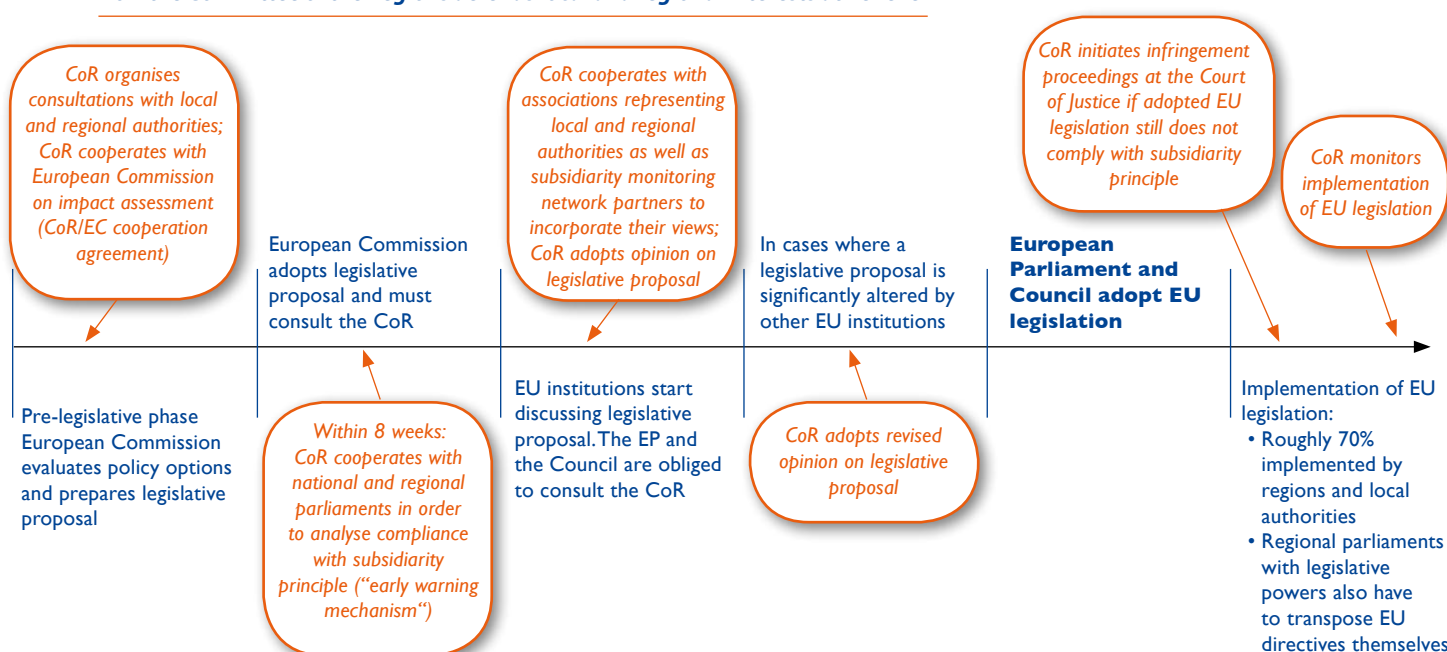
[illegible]

CoR organises consultations with local and regional authorities; CoR cooperates with European Commission on impact assessment (CoR/EC cooperation agreement)

European Commission adopts legislative proposal and must consult the CoR

CoR cooperates with associations representing local and regional authorities as well as subsidiarity monitoring network partners to incorporate their views; CoR adopts opinion on legislative proposal

In cases where a legislative proposal is significantly altered by other EU institutions

**European Parliament and Council adopt EU legislation**

CoR initiates infringement proceedings at the Court of Justice if adopted EU legislation still does not comply with subsidiarity principle

CoR monitors implementation of EU legislation

Pre-legislative phase European Commission evaluates policy options and prepares legislative proposal

Within 8 weeks: CoR cooperates with national and regional parliaments in order to analyse compliance with subsidiarity principle ("early warning mechanism")

EU institutions start discussing legislative proposal. The EP and the Council are obliged to consult the CoR

CoR adopts revised opinion on legislative proposal

Implementation of EU legislation:
• Roughly 70% implemented by regions and local authorities
• Regional parliaments with legislative powers also have to transpose EU directives themselves